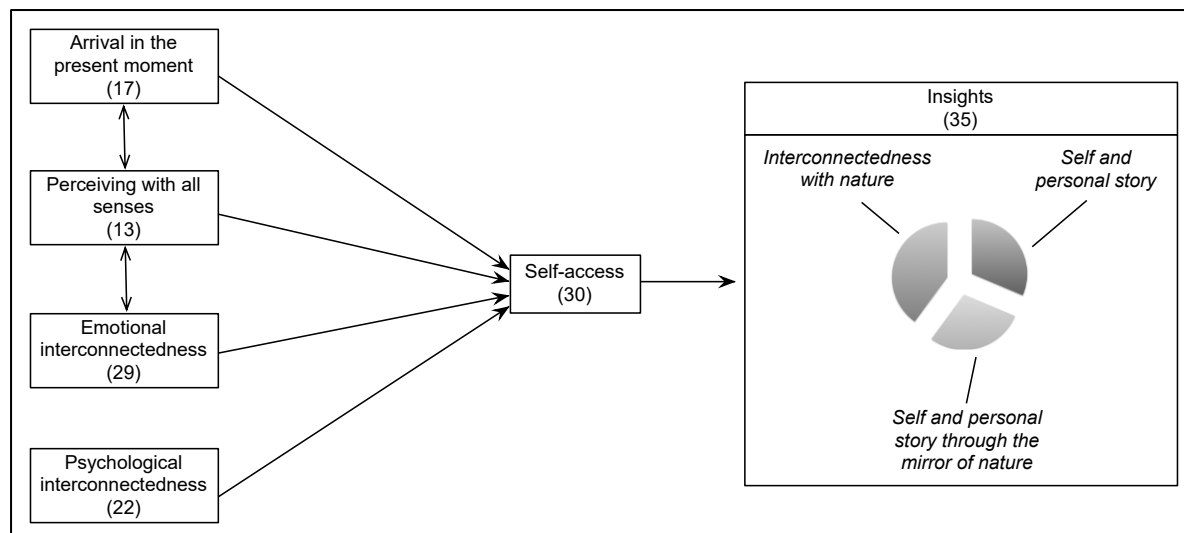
Arrival in the present moment (17)

Perceiving with all senses (13)

Emotional interconnectedness (29)

Psychological interconnectedness (22)

Self-access (30)

Insights (35)

*Interconnectedness with nature*

*Self and personal story*

*Self and personal story through the mirror of nature*